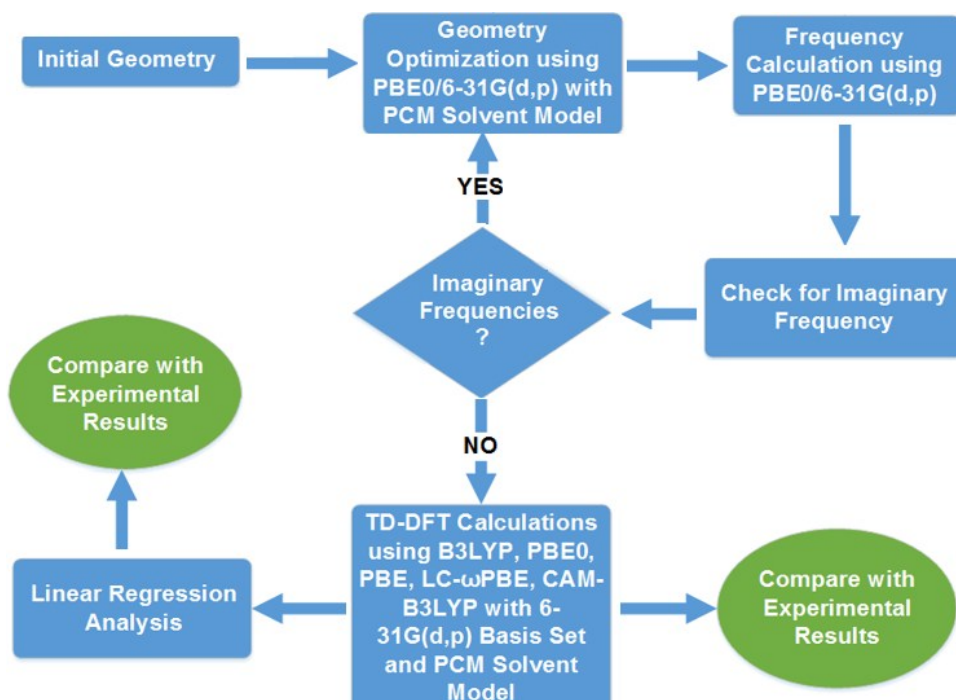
Initial Geometry

Geometry Optimization using PBE0/6-31G(d,p) with PCM Solvent Model

Frequency Calculation using PBE0/6-31G(d,p)

YES

Imaginary Frequencies ?

Check for Imaginary Frequency

Compare with Experimental Results

NO

Linear Regression Analysis

TD-DFT Calculations using B3LYP, PBE0, PBE, LC-ωPBE, CAM-B3LYP with 6-31G(d,p) Basis Set and PCM Solvent Model

Compare with Experimental Results